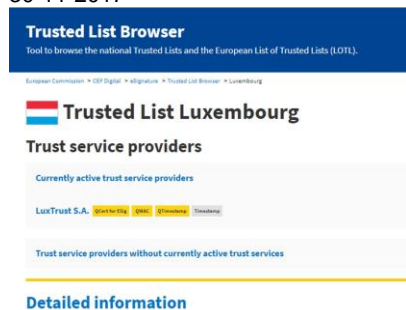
Trusted List Browser

Tool to browse the national Trusted Lists and the European List of Trusted Lists (LOTL).

European Commission > CEF Digital > eSignature > Trusted List Browser > Luxembourg

Trusted List Luxembourg

Trust service providers

Currently active trust service providers

LuxTrust S.A. QCert for ESig QWAC QTimestamp Timestamp

Trust service providers without currently active trust services

Detailed information